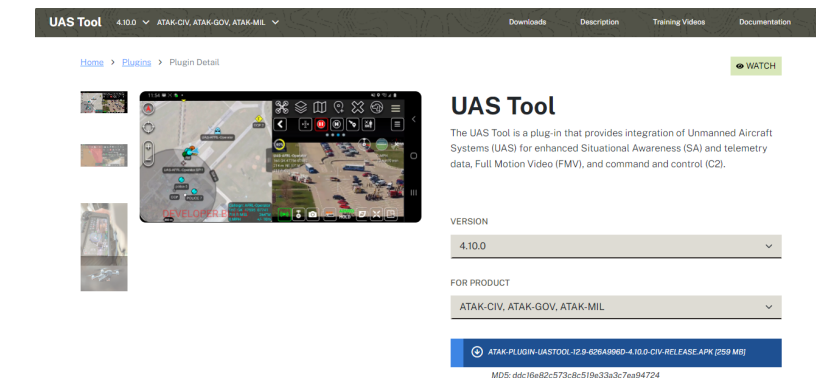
UAS Tool 4.10.0 ATAK-CIV, ATAK-GOV, ATAK-MIL

Downloads Description Training Videos Documentation

Home > Plugins > Plugin Detail

WATCH

DEVELOPER

UAS Tool

The UAS Tool is a plug-in that provides integration of Unmanned Aircraft Systems (UAS) for enhanced Situational Awareness (SA) and telemetry data, Full Motion Video (FMV), and command and control (C2).

VERSION

4.10.0

FOR PRODUCT

ATAK-CIV, ATAK-GOV, ATAK-MIL

ATAK-PLUGIN-UASTOOL-12.9-626A996D-4.10.0-CIV-RELEASE.APK [259 MB]

MD5: ddc16e82c573c8c519e33a3c7ea94724